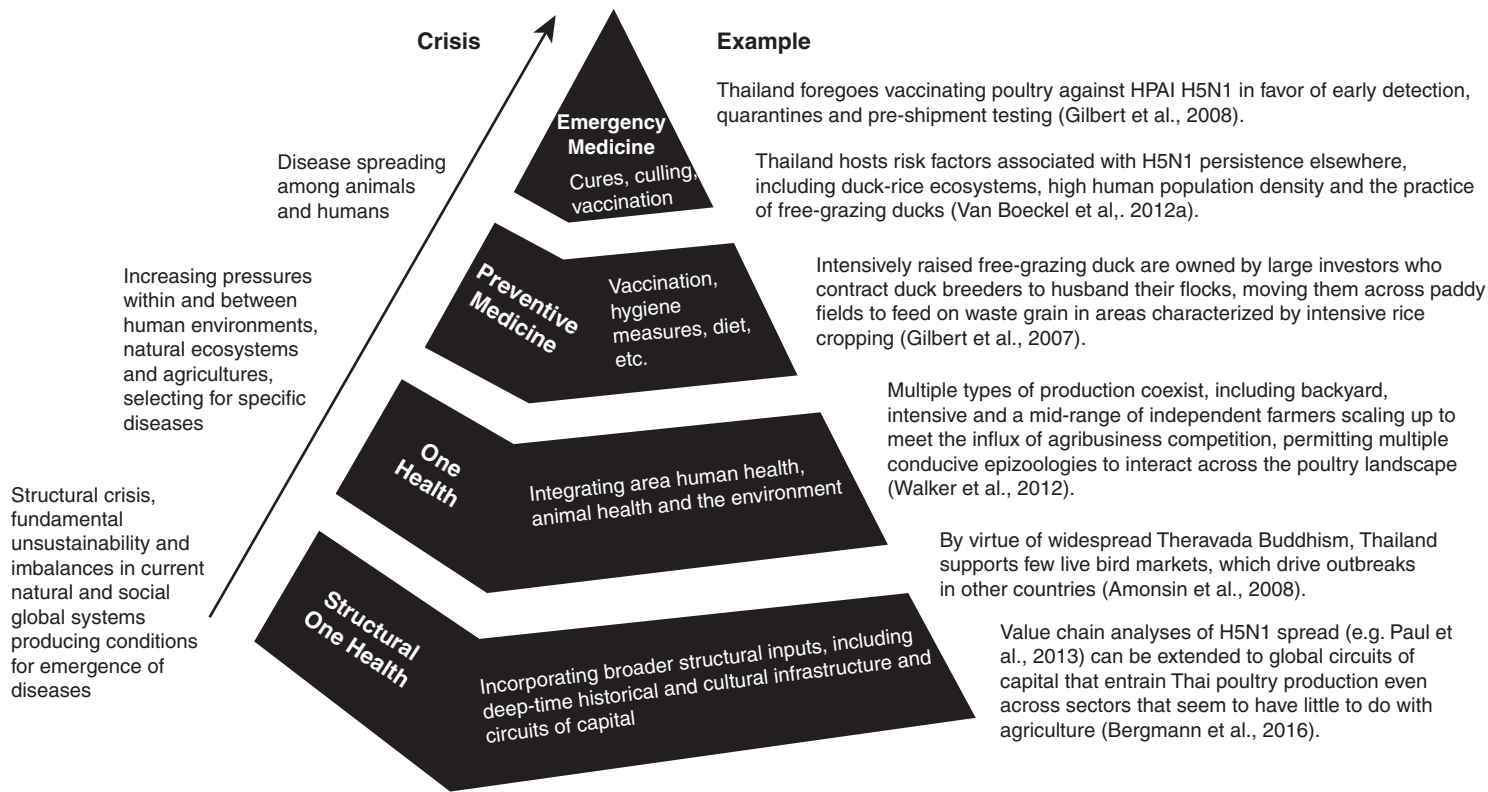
Crisis

Example

Thailand foregoes vaccinating poultry against HPAI H5N1 in favor of early detection, quarantines and pre-shipment testing (Gilbert et al., 2008).

Emergency Medicine

Cures, culling, vaccination

Disease spreading among animals and humans

Thailand hosts risk factors associated with H5N1 persistence elsewhere, including duck-rice ecosystems, high human population density and the practice of free-grazing ducks (Van Boeckel et al,. 2012a).

Preventive Medicine

Vaccination, hygiene measures, diet, etc.

Increasing pressures within and between human environments, natural ecosystems and agricultures, selecting for specific diseases

Intensively raised free-grazing duck are owned by large investors who contract duck breeders to husband their flocks, moving them across paddy fields to feed on waste grain in areas characterized by intensive rice cropping (Gilbert et al., 2007).

One Health

Integrating area human health, animal health and the environment

Multiple types of production coexist, including backyard, intensive and a mid-range of independent farmers scaling up to meet the influx of agribusiness competition, permitting multiple conducive epizoologies to interact across the poultry landscape (Walker et al., 2012).

Structural crisis, fundamental unsustainability and imbalances in current natural and social global systems producing conditions for emergence of diseases

By virtue of widespread Theravada Buddhism, Thailand supports few live bird markets, which drive outbreaks in other countries (Amonsin et al., 2008).

Structural One Health

Incorporating broader structural inputs, including deep-time historical and cultural infrastructure and circuits of capital

Value chain analyses of H5N1 spread (e.g. Paul et al., 2013) can be extended to global circuits of capital that entrain Thai poultry production even across sectors that seem to have little to do with agriculture (Bergmann et al., 2016).